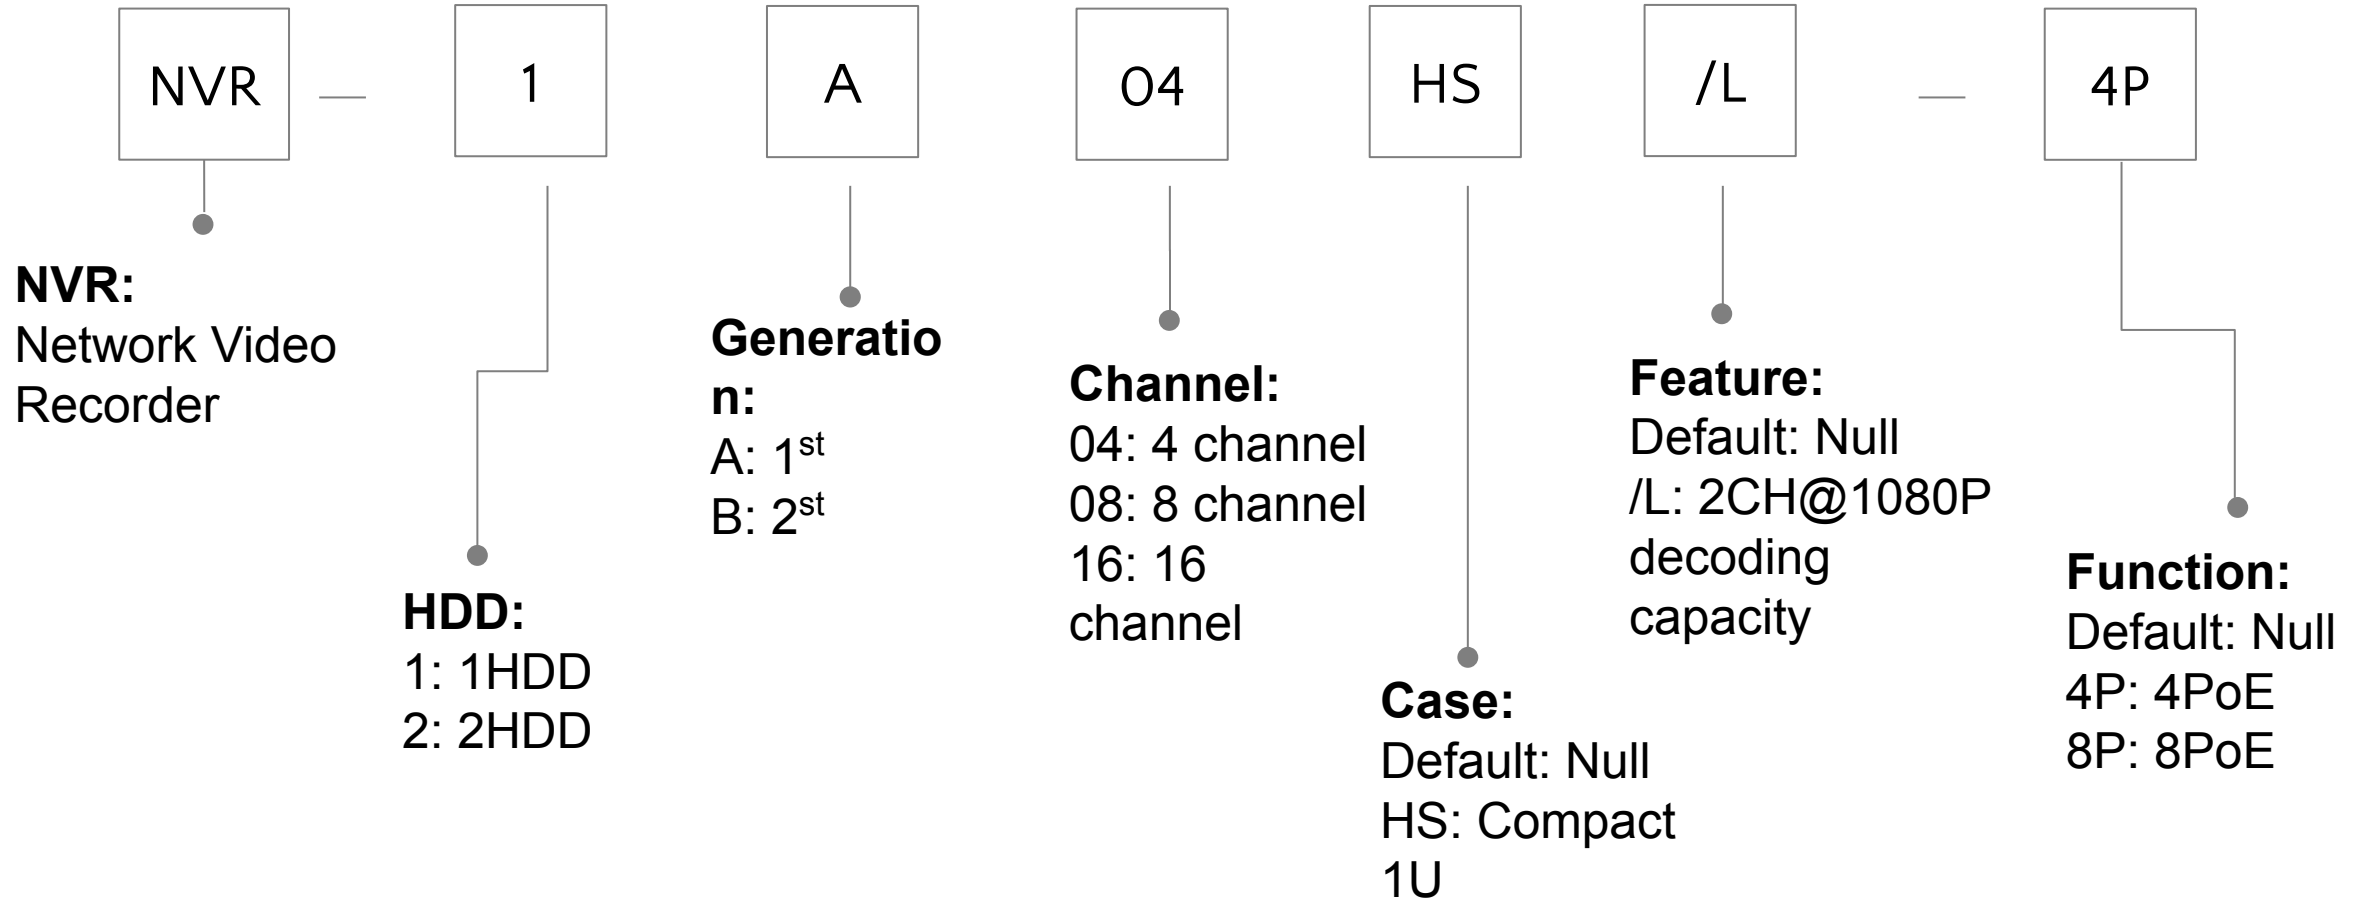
NVR — 1 A 04 HS /L — 4P

**NVR:**
Network Video Recorder

**HDD:**
1: 1HDD
2: 2HDD

**Generation:**
A: $1^{st}$
B: $2^{st}$

**Channel:**
04: 4 channel
08: 8 channel
16: 16 channel

**Case:**
Default: Null
HS: Compact 1U

**Feature:**
Default: Null
/L: 2CH@1080P decoding capacity

**Function:**
Default: Null
4P: 4PoE
8P: 8PoE